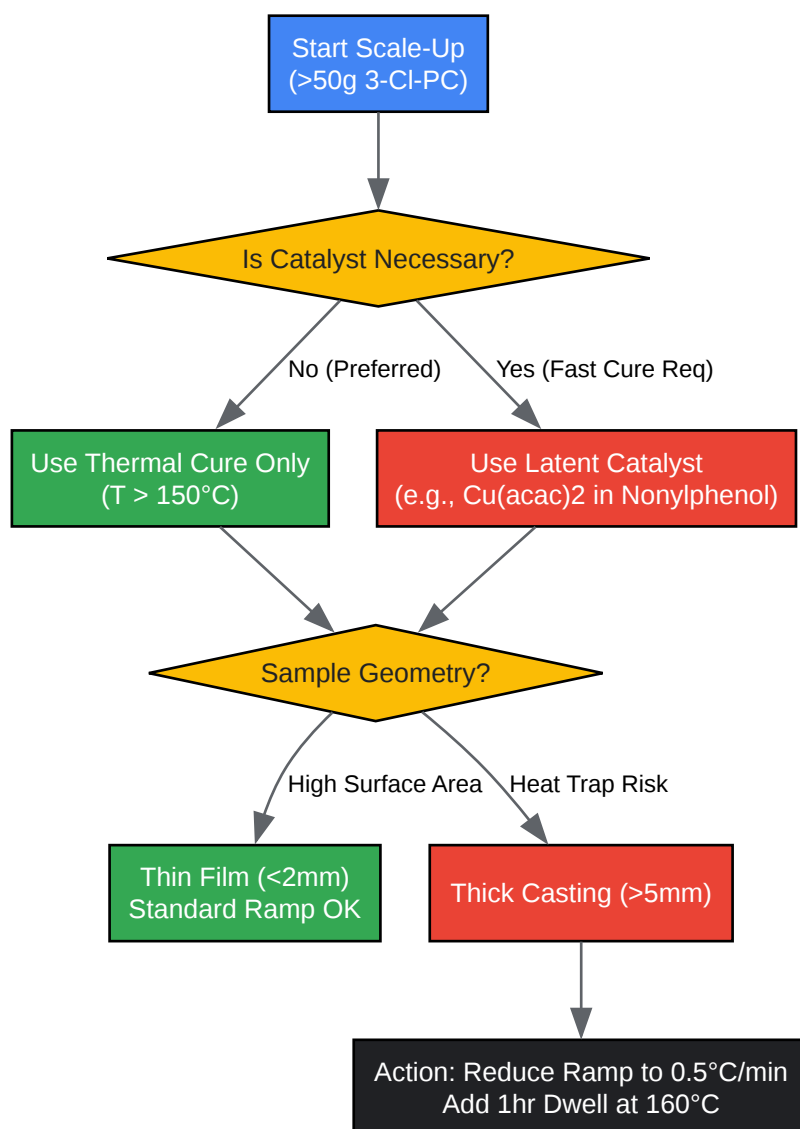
Start Scale-Up
(>50g 3-Cl-PC)

Is Catalyst Necessary?

No (Preferred)

Yes (Fast Cure Req)

Use Thermal Cure Only
(T > 150°C)

Use Latent Catalyst
(e.g., Cu(acac)2 in Nonylphenol)

Sample Geometry?

High Surface Area

Heat Trap Risk

Thin Film (<2mm)
Standard Ramp OK

Thick Casting (>5mm)

Action: Reduce Ramp to 0.5°C/min
Add 1hr Dwell at 160°C